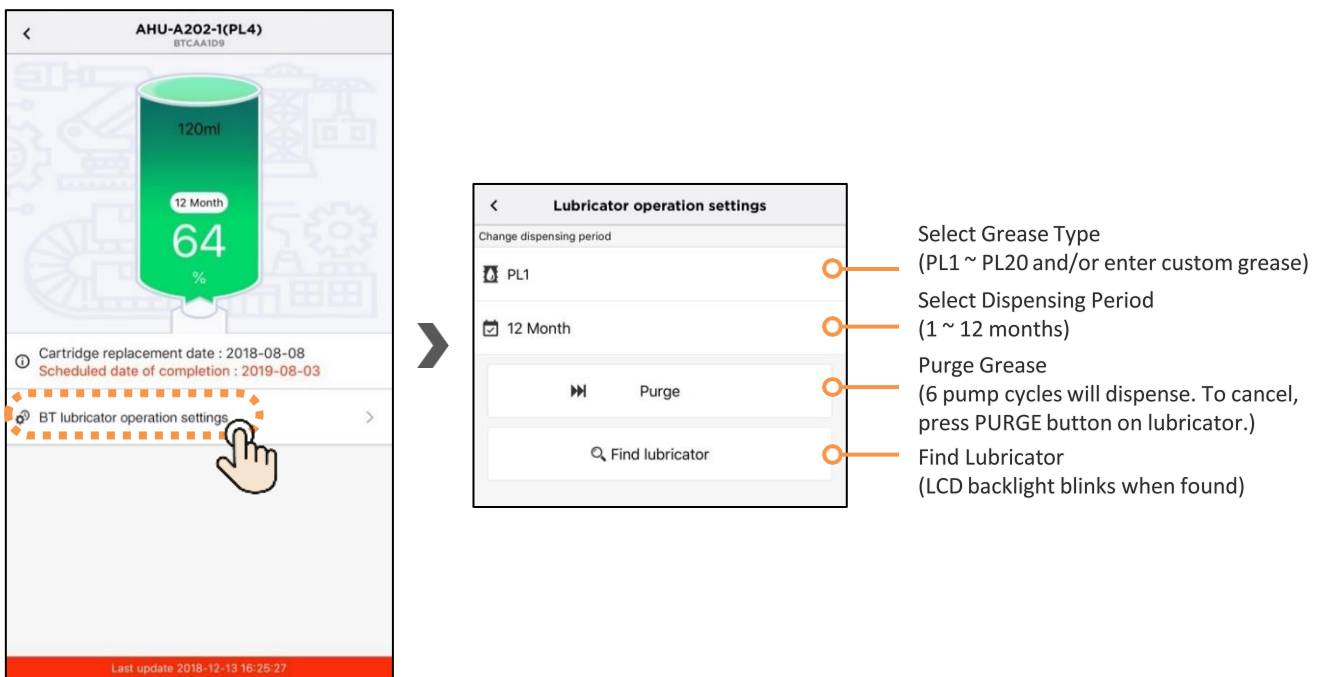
AHU-A202-1(PL4)
BTCAA1D9

120ml

12 Month
64
%

Cartridge replacement date : 2018-08-08
Scheduled date of completion : 2019-08-03

BT lubricator operation settings

Last update 2018-12-13 16:25:27

Lubricator operation settings

Change dispensing period

PL1

12 Month

Purge

Find lubricator

Select Grease Type
(PL1 ~ PL20 and/or enter custom grease)

Select Dispensing Period
(1 ~ 12 months)

Purge Grease
(6 pump cycles will dispense. To cancel, press PURGE button on lubricator.)

Find Lubricator
(LCD backlight blinks when found)